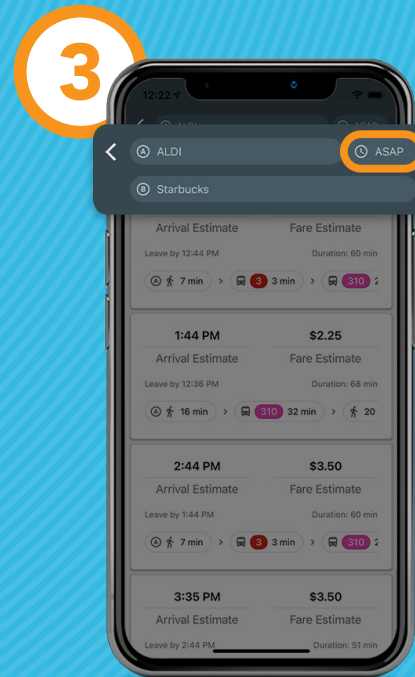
3

12:22

A ALDI

ASAP

B Starbucks

Arrival Estimate
Fare Estimate
Leave by 12:44 PM
Duration: 60 min
A 7 min > 3 3 min > 310

1:44 PM
$2.25
Arrival Estimate
Fare Estimate
Leave by 12:36 PM
Duration: 68 min
A 16 min > 310 32 min > 20

2:44 PM
$3.50
Arrival Estimate
Fare Estimate
Leave by 1:44 PM
Duration: 60 min
A 7 min > 3 3 min > 310

3:35 PM
$3.50
Arrival Estimate
Fare Estimate
Leave by 2:44 PM
Duration: 51 min